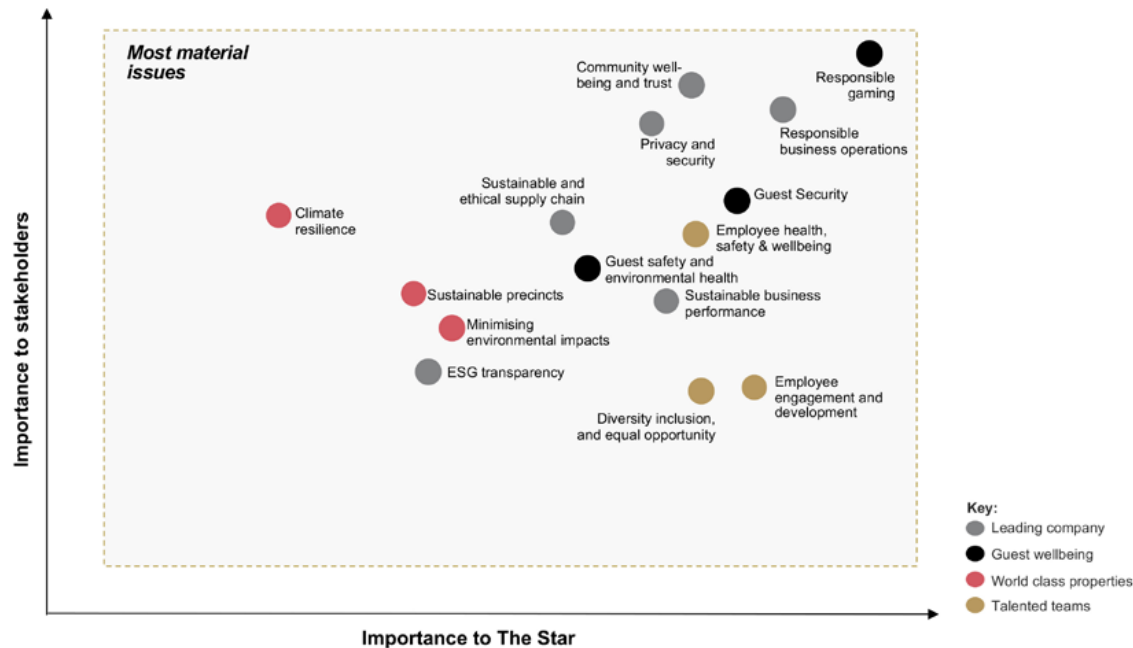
Most material issues

Community well-being and trust

Responsible gaming

Responsible business operations

Privacy and security

Sustainable and ethical supply chain

Guest Security

Climate resilience

Employee health, safety & wellbeing

Guest safety and environmental health

Sustainable precincts

Sustainable business performance

Minimising environmental impacts

ESG transparency

Employee engagement and development

Diversity inclusion, and equal opportunity

Importance to stakeholders

Importance to The Star

Key:
Leading company
Guest wellbeing
World class properties
Talented teams